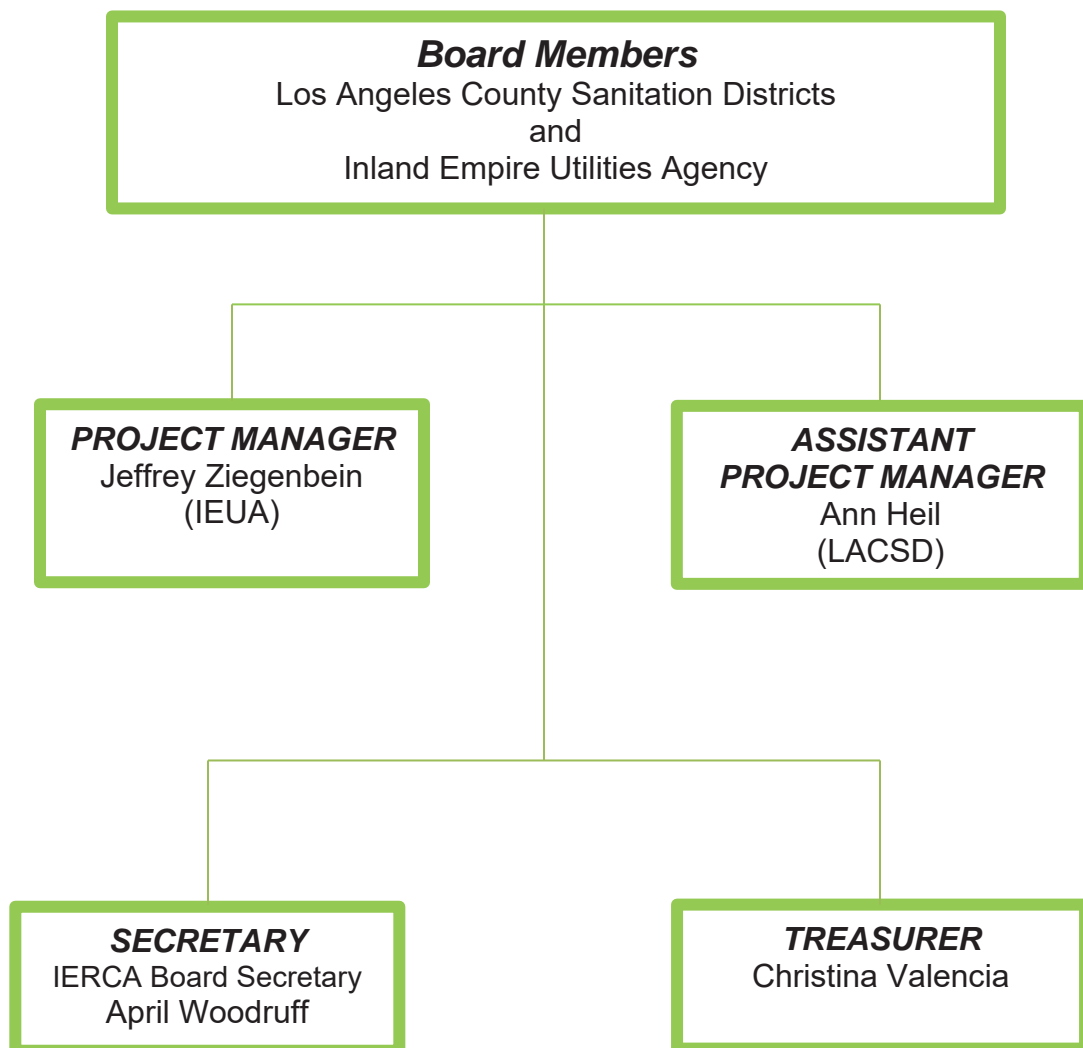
Board Members
Los Angeles County Sanitation Districts
and
Inland Empire Utilities Agency

PROJECT MANAGER
Jeffrey Ziegenbein
(IEUA)

ASSISTANT PROJECT MANAGER
Ann Heil
(LACSD)

SECRETARY
IERCA Board Secretary
April Woodruff

TREASURER
Christina Valencia